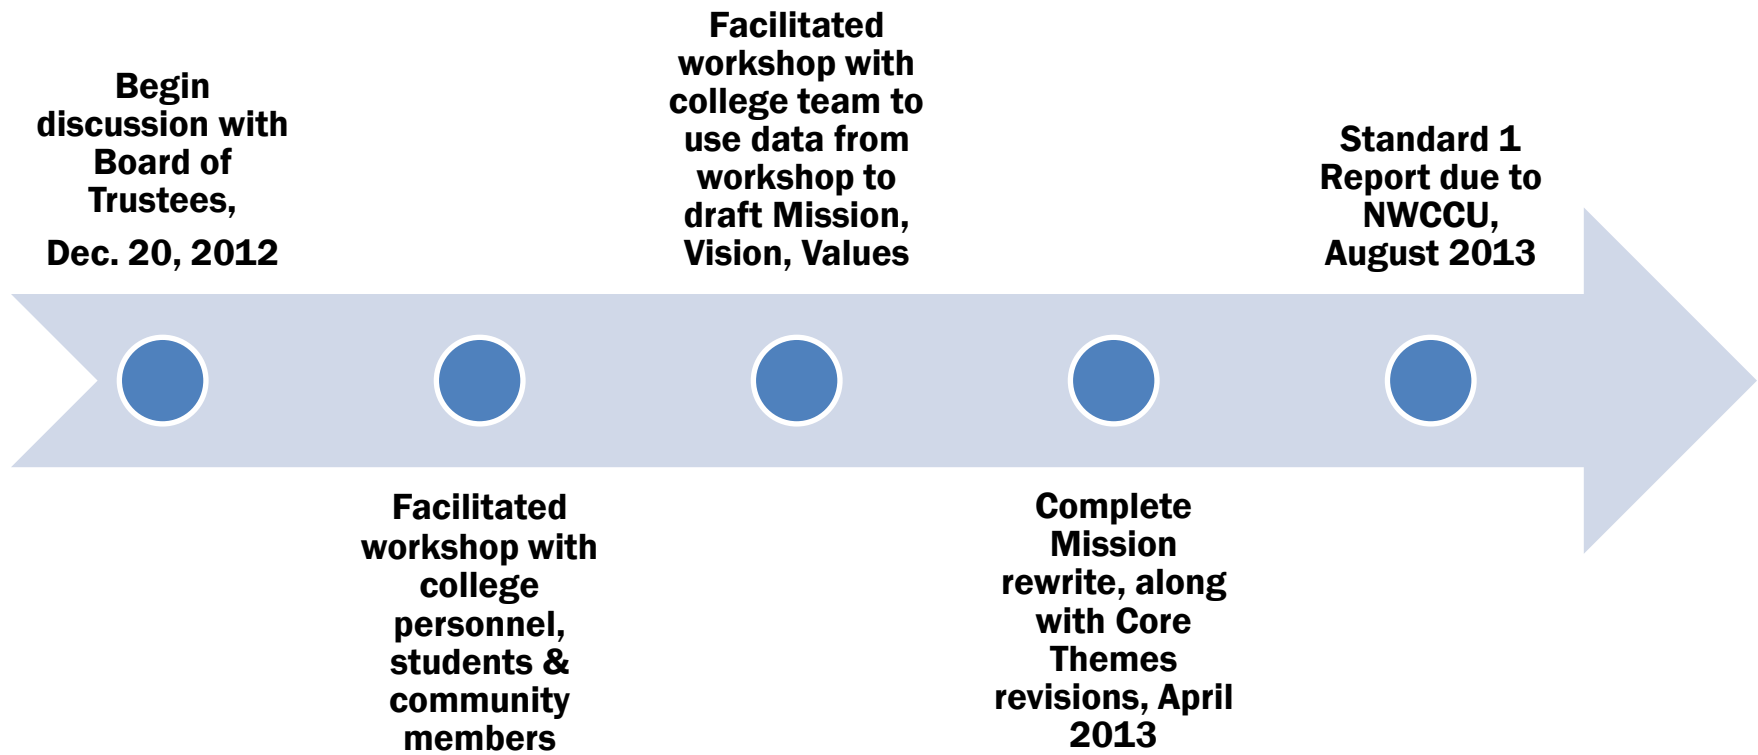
Begin discussion with Board of Trustees,

Dec. 20, 2012

Facilitated workshop with college personnel, students & community members

Facilitated workshop with college team to use data from workshop to draft Mission, Vision, Values

Complete Mission rewrite, along with Core Themes revisions, April 2013

Standard 1 Report due to NWCCU, August 2013